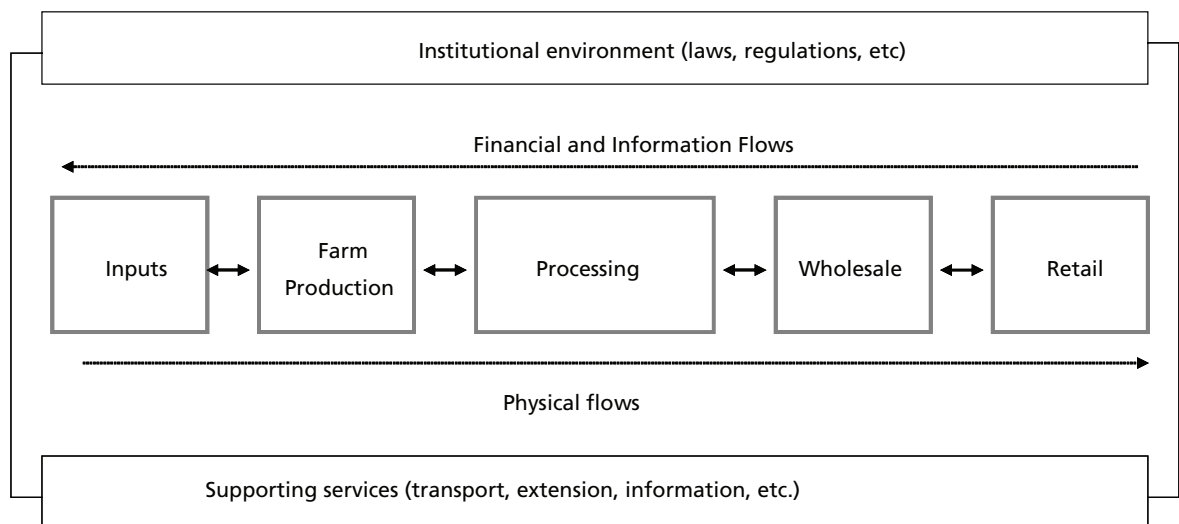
Institutional environment (laws, regulations, etc)

Financial and Information Flows

Inputs

Farm Production

Processing

Wholesale

Retail

Physical flows

Supporting services (transport, extension, information, etc.)